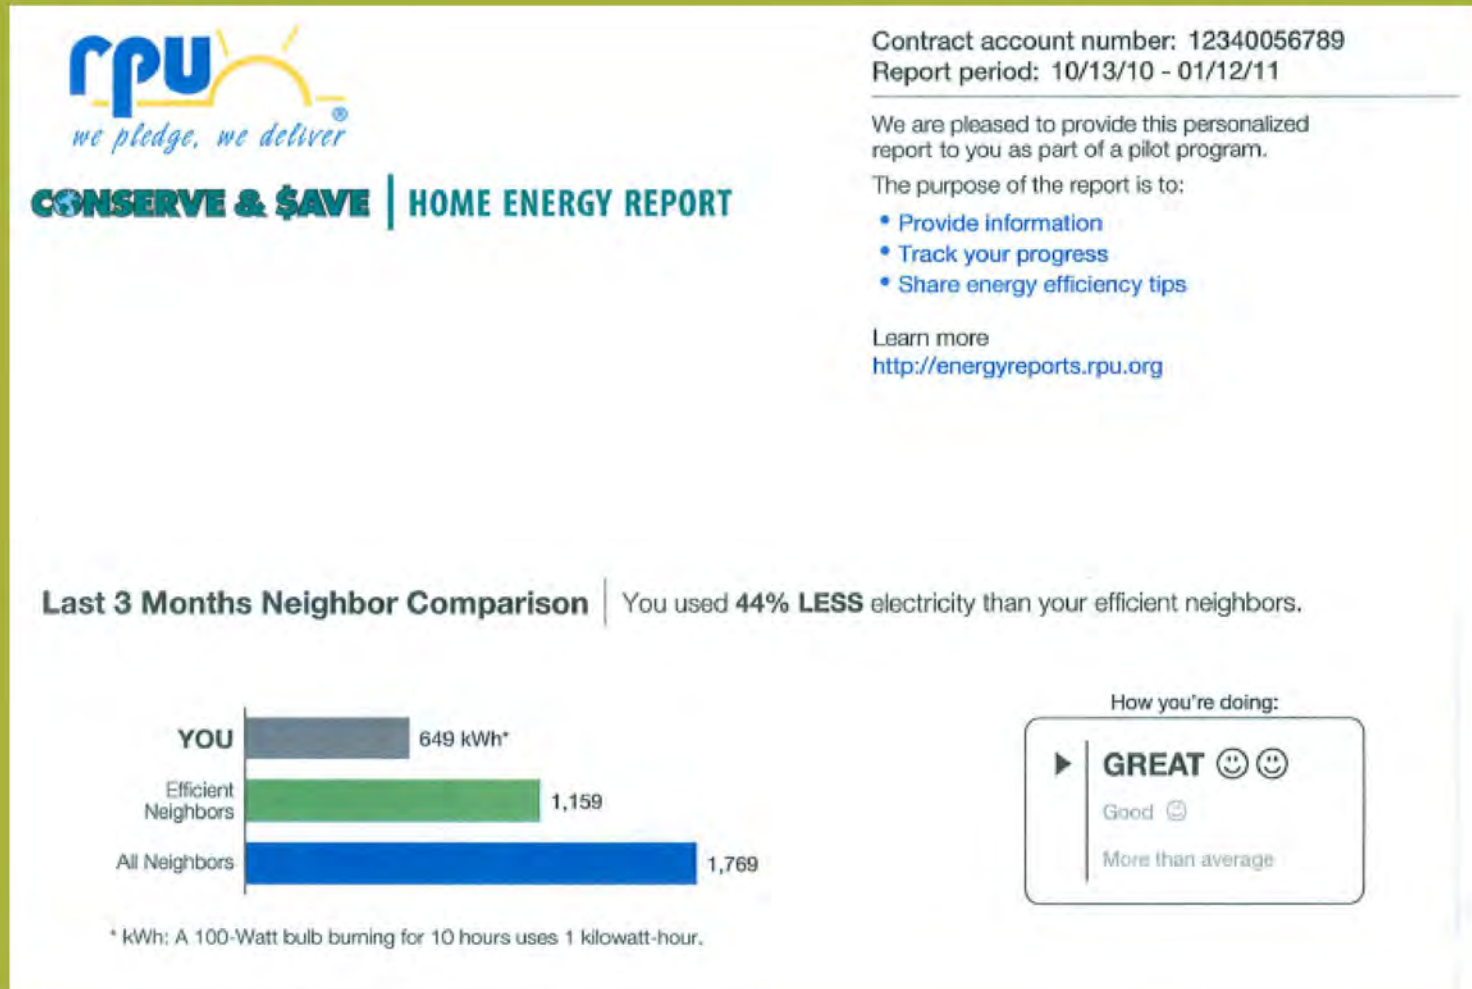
rpu®
we pledge, we deliver

CONSERVE & $AVE | HOME ENERGY REPORT

Contract account number: 12340056789
Report period: 10/13/10 - 01/12/11

We are pleased to provide this personalized report to you as part of a pilot program.

The purpose of the report is to:
• Provide information
• Track your progress
• Share energy efficiency tips

Learn more
http://energyreports.rpu.org

Last 3 Months Neighbor Comparison | You used **44% LESS** electricity than your efficient neighbors.

YOU 649 kWh*
Efficient Neighbors 1,159
All Neighbors 1,769

* kWh: A 100-Watt bulb burning for 10 hours uses 1 kilowatt-hour.

How you're doing:
GREAT ☺☺
Good ☺
More than average